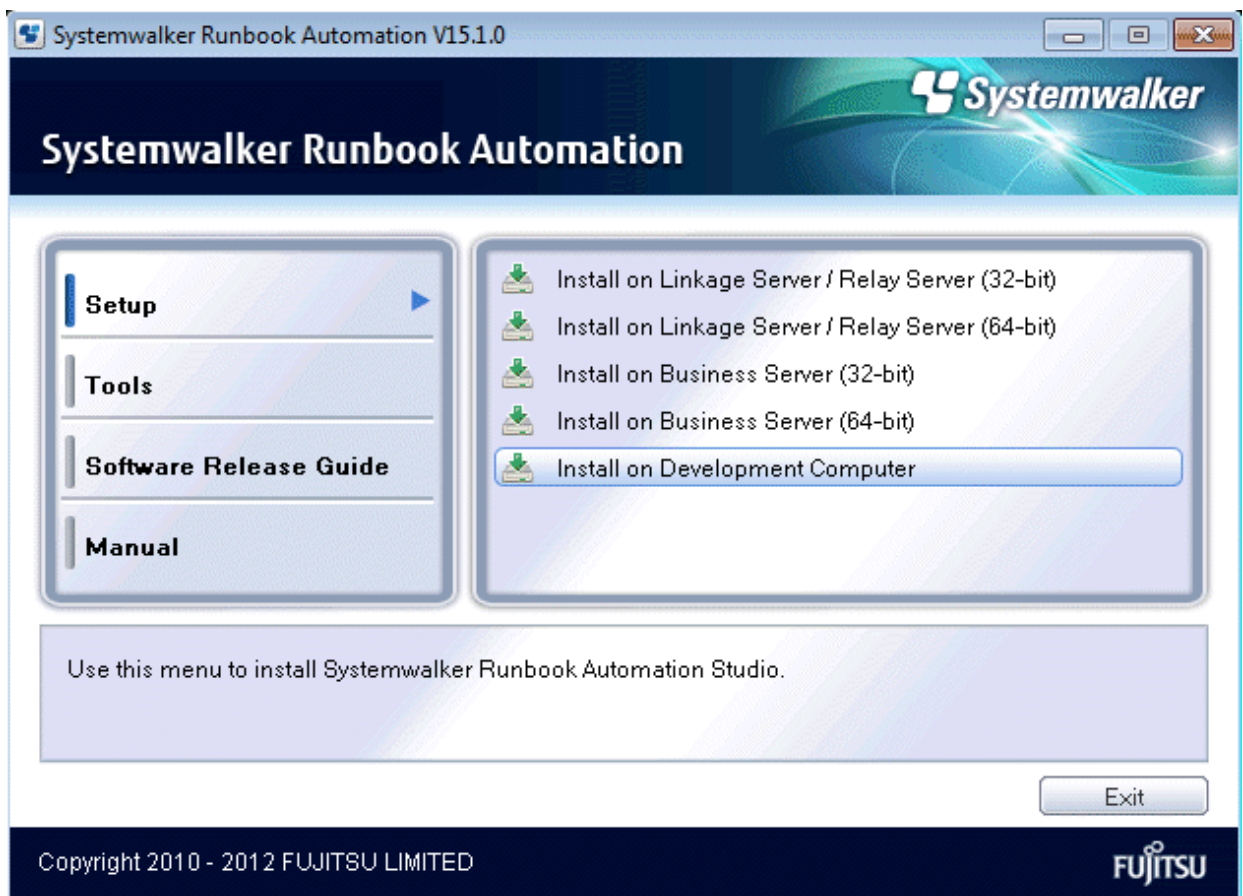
Systemwalker Runbook Automation V15.1.0

Systemwalker

Systemwalker Runbook Automation

Setup

Tools

Software Release Guide

Manual

Install on Linkage Server / Relay Server (32-bit)

Install on Linkage Server / Relay Server (64-bit)

Install on Business Server (32-bit)

Install on Business Server (64-bit)

Install on Development Computer

Use this menu to install Systemwalker Runbook Automation Studio.

Exit

Copyright 2010 - 2012 FUJITSU LIMITED

FUJITSU